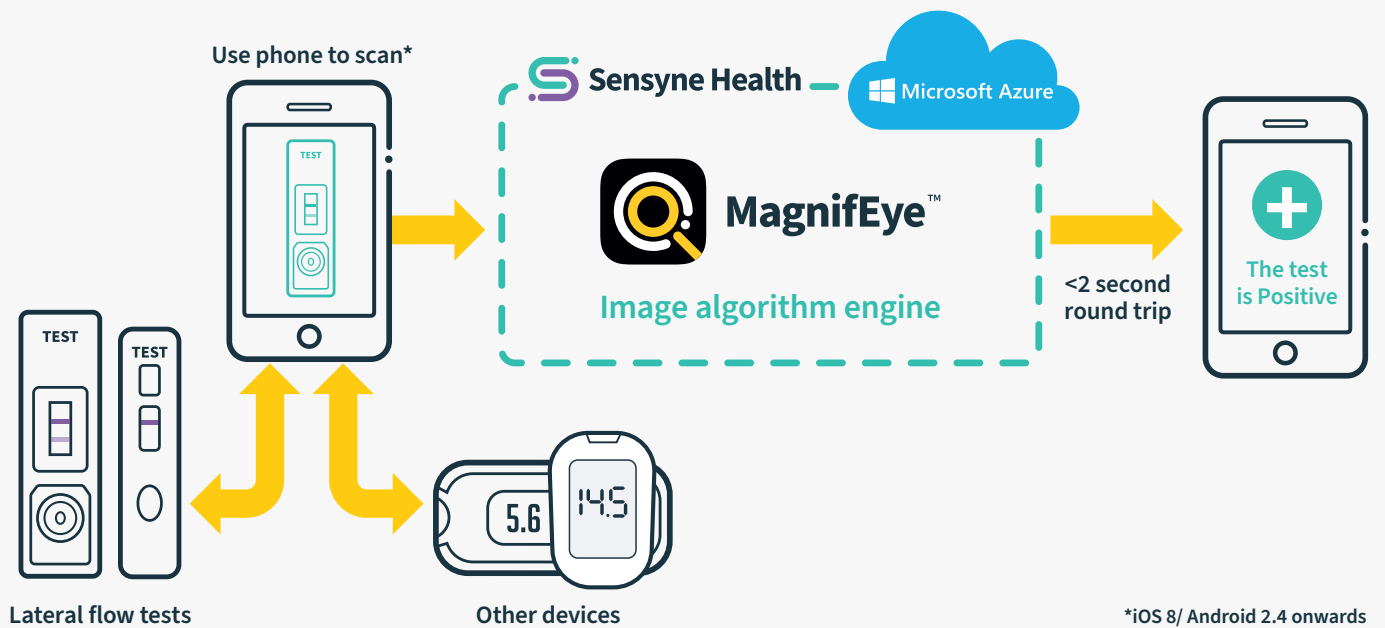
Use phone to scan*

TEST

Sensyne Health

Microsoft Azure

MagnifEye™

Image algorithm engine

<2 second round trip

The test is Positive

TEST

TEST

5.6

14.5

Lateral flow tests

Other devices

*iOS 8/ Android 2.4 onwards